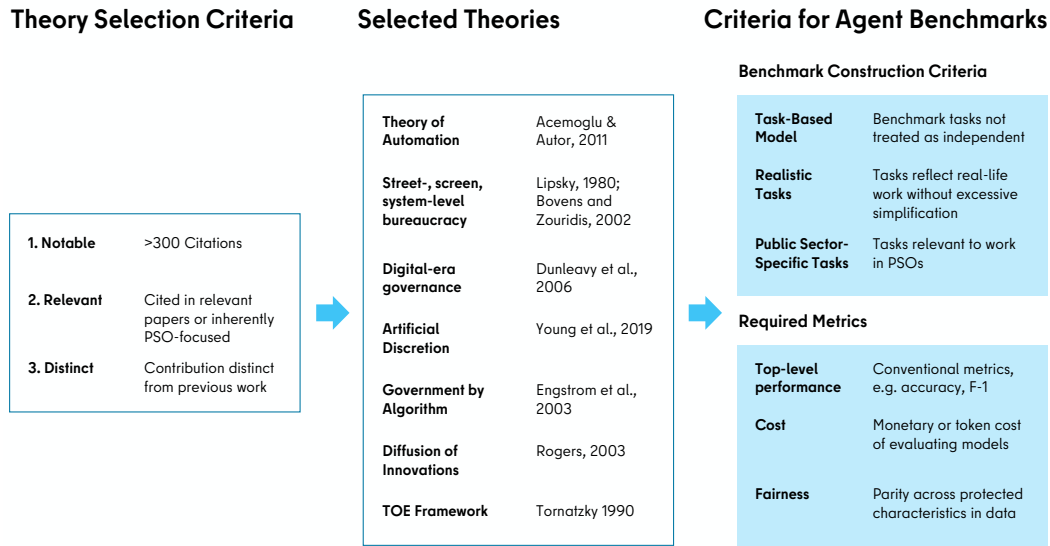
Theory Selection Criteria

| 1. Notable | >300 Citations |
|---|---|
| 2. Relevant | Cited in relevant papers or inherently PSO-focused |
| 3. Distinct | Contribution distinct from previous work |

Selected Theories

| Theory of Automation | Acemoglu & Autor, 2011 |
|---|---|
| Street-, screen, system-level bureaucracy | Lipsky, 1980; Bovens and Zouridis, 2002 |
| Digital-era governance | Dunleavy et al., 2006 |
| Artificial Discretion | Young et al., 2019 |
| Government by Algorithm | Engstrom et al., 2003 |
| Diffusion of Innovations | Rogers, 2003 |
| TOE Framework | Tornatzky 1990 |

Criteria for Agent Benchmarks

Benchmark Construction Criteria

| Task-Based Model | Benchmark tasks not treated as independent |
|---|---|
| Realistic Tasks | Tasks reflect real-life work without excessive simplification |
| Public Sector-Specific Tasks | Tasks relevant to work in PSOs |

Required Metrics

| Top-level performance | Conventional metrics, e.g. accuracy, F-1 |
|---|---|
| Cost | Monetary or token cost of evaluating models |
| Fairness | Parity across protected characteristics in data |